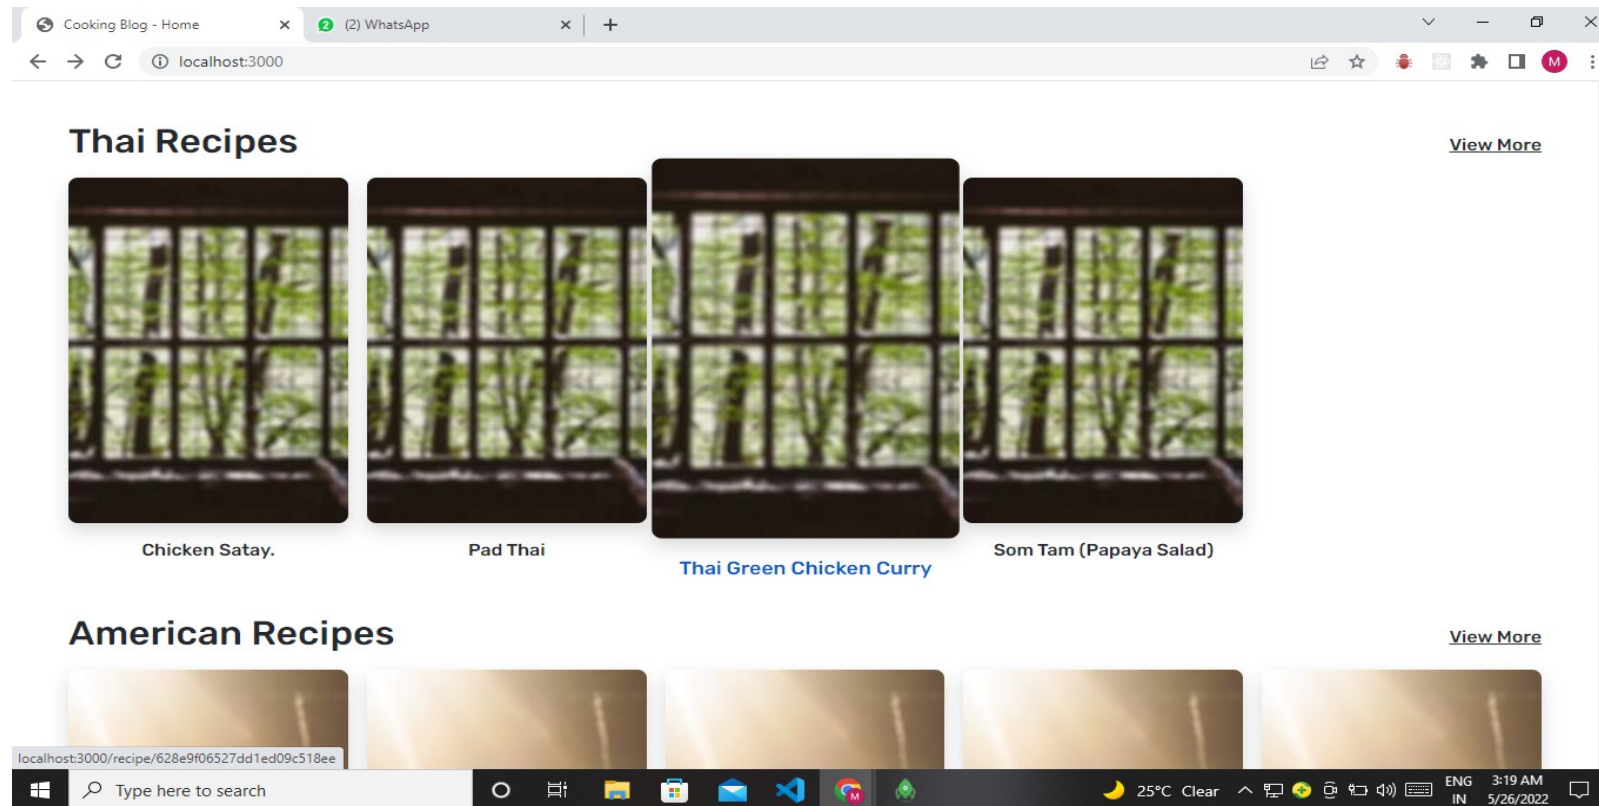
Cooking Blog - Home
2 (2) WhatsApp
localhost:3000
M

Thai Recipes
View More

Chicken Satay.
Pad Thai
Thai Green Chicken Curry
Som Tam (Papaya Salad)

American Recipes
View More

localhost:3000/recipe/628e9f06527dd1ed09c518ee

Type here to search
25°C Clear
ENG IN
3:19 AM 5/26/2022